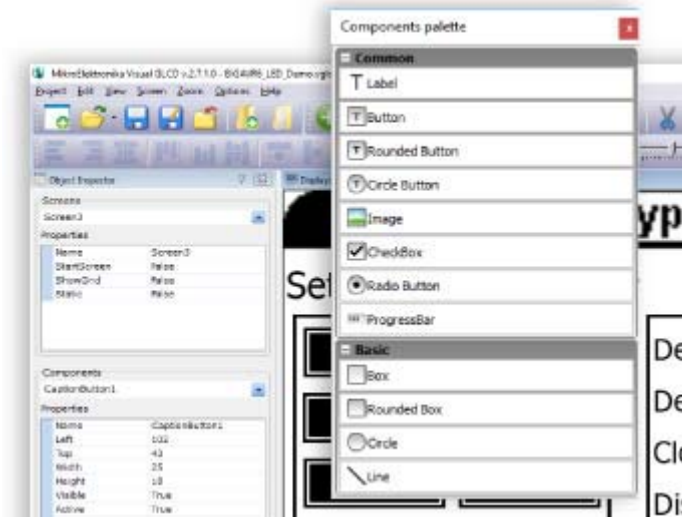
Components palette

Common

Label

Button

Rounded Button

Circle Button

Image

CheckBox

Radio Button

ProgressBar

Basic

Box

Rounded Box

Circle

Line

MikroElektronika Visual GLCD v.2.7.1.0 - BIG4UR6_LED_Demo.vgh

Project Edit View Screen Zoom Options Help

Object Inspector

Screens

Screen3

Properties

| Name | Screen3 |
|---|---|
| StartScreen | False |
| ShowGrid | False |
| Static | False |

Components

CaptionButton1

Properties

| Name | CaptionButton1 |
|---|---|
| Left | 102 |
| Top | 43 |
| Width | 25 |
| Height | 18 |
| Visible | True |
| Active | True |

yp

Set

De

De

Cl

Di